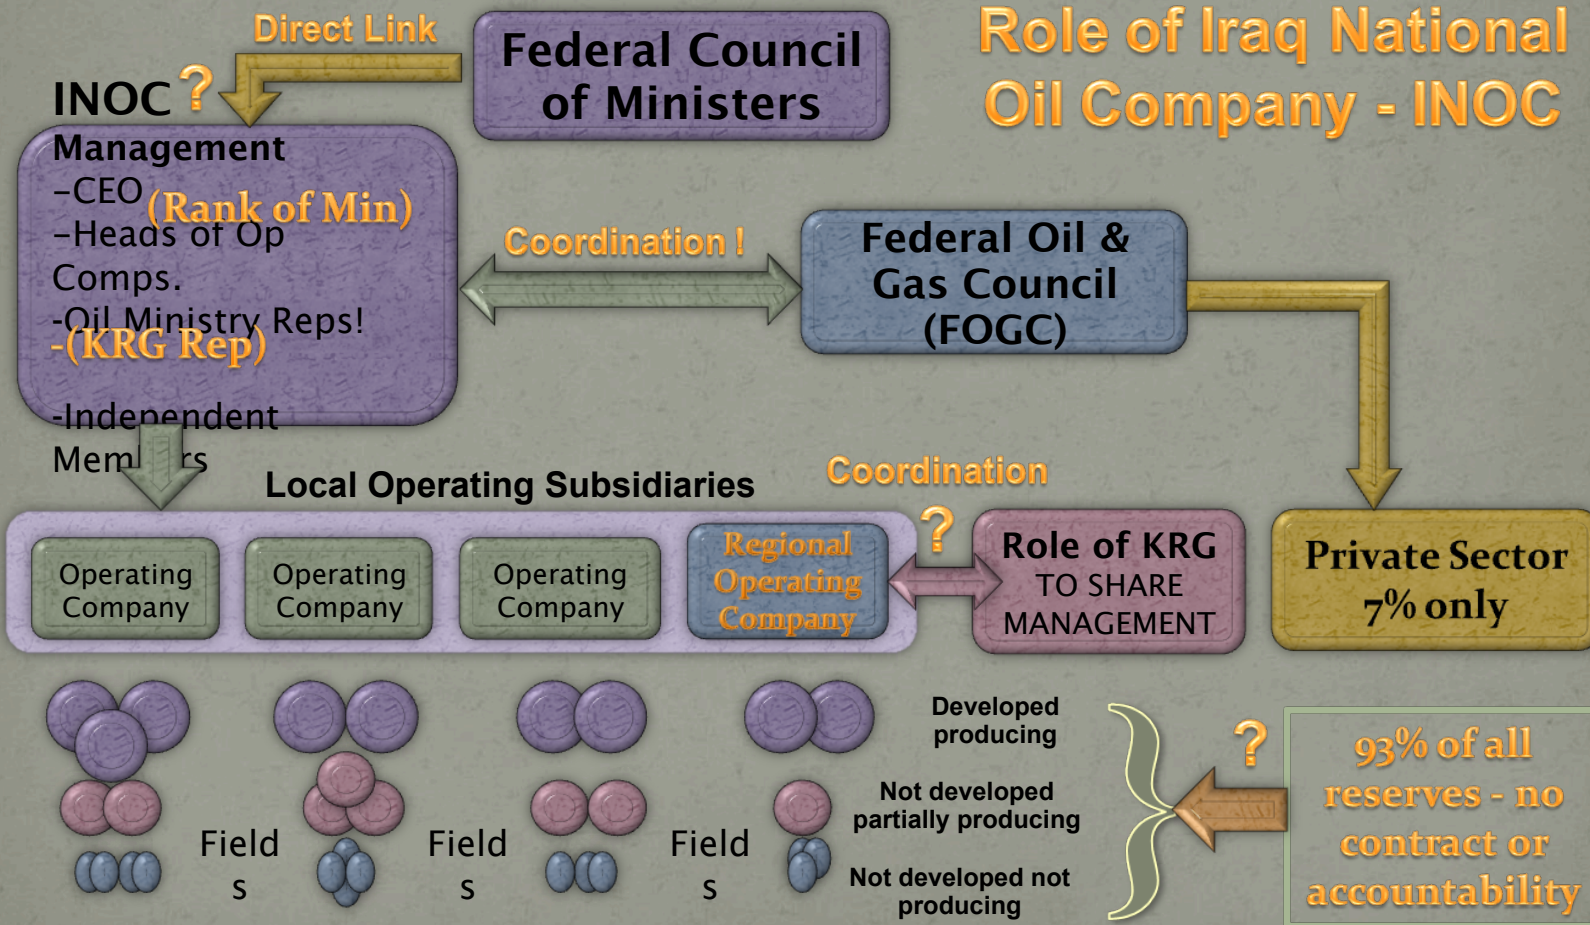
Role of Iraq National Oil Company - INOC

Direct Link

Federal Council of Ministers

INOC ?

Management
–CEO (Rank of Min)
–Heads of Op Comps.
-Oil Ministry Reps!
-(KRG Rep)
-Independent Mem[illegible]rs

Coordination !

Federal Oil & Gas Council (FOGC)

Local Operating Subsidiaries

Coordination

Operating Company

Operating Company

Operating Company

Regional Operating Company

?

Role of KRG TO SHARE MANAGEMENT

Private Sector 7% only

Field s

Field s

Field s

Developed producing

Not developed partially producing

Not developed not producing

?

93% of all reserves - no contract or accountability